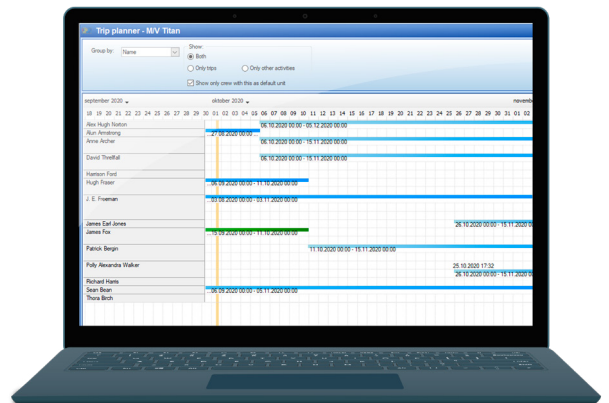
Trip planner - M/V Titan

Group by: Name

Show:
Both
Only trips
Only other activities
Show only crew with this as default unit

september 2020
oktober 2020
novemb

18 19 20 21 22 23 24 25 26 27 28 29 30 01 02 03 04 05 06 07 08 09 10 11 12 13 14 15 16 17 18 19 20 21 22 23 24 25 26 27 28 29 30 31 01 02 03

Alex Hugh Norton
06.10.2020 00:00 - 05.12.2020 00:00
Alun Armstrong
27.09.2020 00:00
Anne Archer
06.10.2020 00:00 - 15.11.2020 00:00
David Threlfall
06.10.2020 00:00 - 15.11.2020 00:00
Harrison Ford
Hugh Fraser
06.09.2020 00:00 - 11.10.2020 00:00
J. E. Freeman
03.09.2020 00:00 - 03.11.2020 00:00
James Earl Jones
26.10.2020 00:00 - 15.11.2020 00:00
James Fox
15.09.2020 00:00 - 11.10.2020 00:00
Patrick Bergin
11.10.2020 00:00 - 15.11.2020 00:00
Polly Alexandra Walker
25.10.2020 17:32
26.10.2020 00:00 - 15.11.2020 00:00
Richard Harris
Sean Bean
06.09.2020 00:00 - 05.11.2020 00:00
Thora Birch